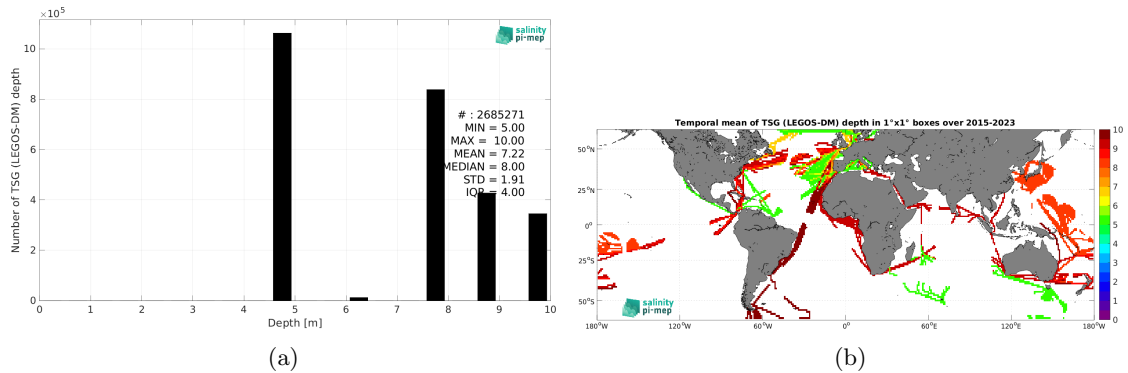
$\times 10^5$

salinity pi-mep

Number of TSG (LEGOS-DM) depth

12
10
8
6
4
2
0

# : 2685271
MIN = 5.00
MAX = 10.00
MEAN = 7.22
MEDIAN = 8.00
STD = 1.91
IQR = 4.00

0 1 2 3 4 5 6 7 8 9 10
Depth [m]

(a)

Temporal mean of TSG (LEGOS-DM) depth in 1°x1° boxes over 2015-2023

50°N
25°N
0°
25°S
50°S

180°W 120°W 60°W 0° 60°E 120°E 180°W

10 9 8 7 6 5 4 3 2 1 0

salinity pi-mep

(b)